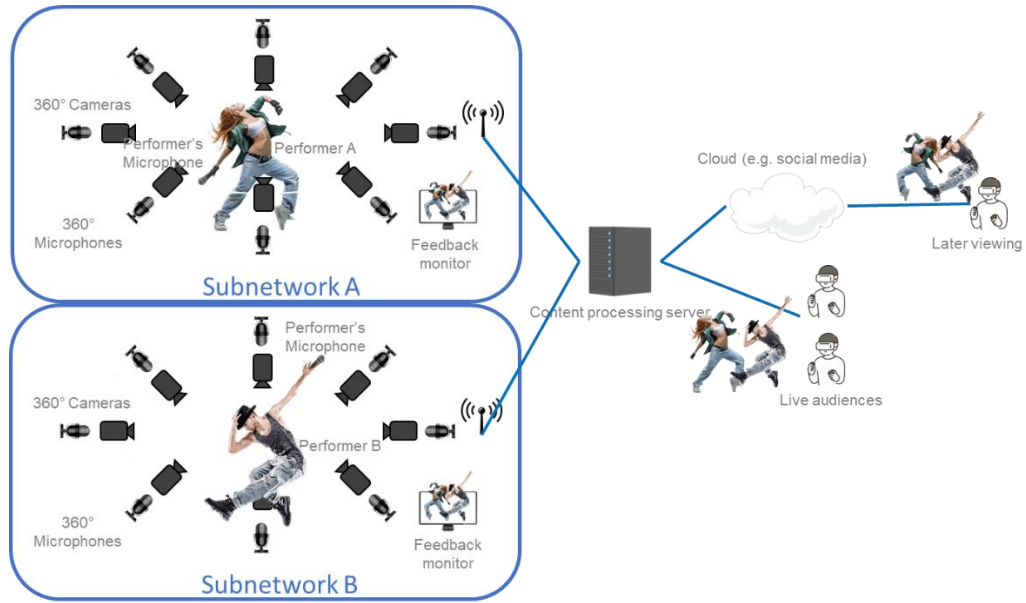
360° Cameras

Performer's Microphone

Performer A

360° Microphones

Feedback monitor

Subnetwork A

Cloud (e.g. social media)

Later viewing

Content processing server

Live audiences

Performer's Microphone

360° Cameras

Performer B

360° Microphones

Feedback monitor

Subnetwork B